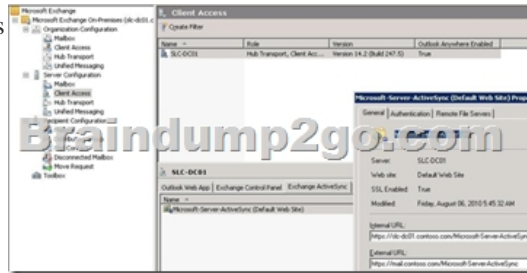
Microsoft Exchange
Microsoft Exchange On-Premises (slc-dc01.c
Organization Configuration
Mailbox
Client Access
Hub Transport
Unified Messaging
Server Configuration
Mailbox
Client Access
Hub Transport
Unified Messaging
Recipient Configuration
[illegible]
Disconnected Mailbox
Move Request
Toolbox

Client Access
Create Filter

| Name | Role | Version | Outlook Anywhere Enabled |
|---|---|---|---|
| SLC-DC01 | Hub Transport, Client Acc... | Version 14.2 (Build 247.5) | True |

SLC-DC01
Outlook Web App | Exchange Control Panel | Exchange ActiveSync
Name
Microsoft-Server-ActiveSync (Default Web Site)

Microsoft-Server-ActiveSync (Default Web Site) Prop
General | Authentication | Remote File Servers
Server: SLC-DC01
Web site: Default Web Site
SSL Enabled: True
Modified: Friday, August 06, 2010 5:45:32 AM
Internal URL:
https://slc-dc01.contoso.com/Microsoft-Server-ActiveSync
External URL:
https://mail.contoso.com/Microsoft-Server-ActiveSync

Braindump2go.com